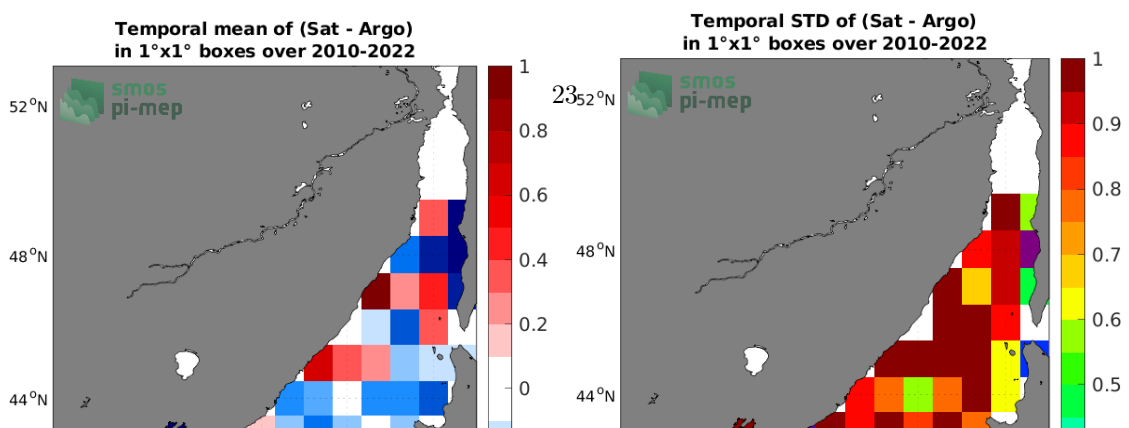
Temporal mean of (Sat - Argo)
in 1°x1° boxes over 2010-2022

smos
pi-mep

52°N
48°N
44°N

1
0.8
0.6
0.4
0.2
0

23

Temporal STD of (Sat - Argo)
in 1°x1° boxes over 2010-2022

smos
pi-mep

52°N
48°N
44°N

1
0.9
0.8
0.7
0.6
0.5